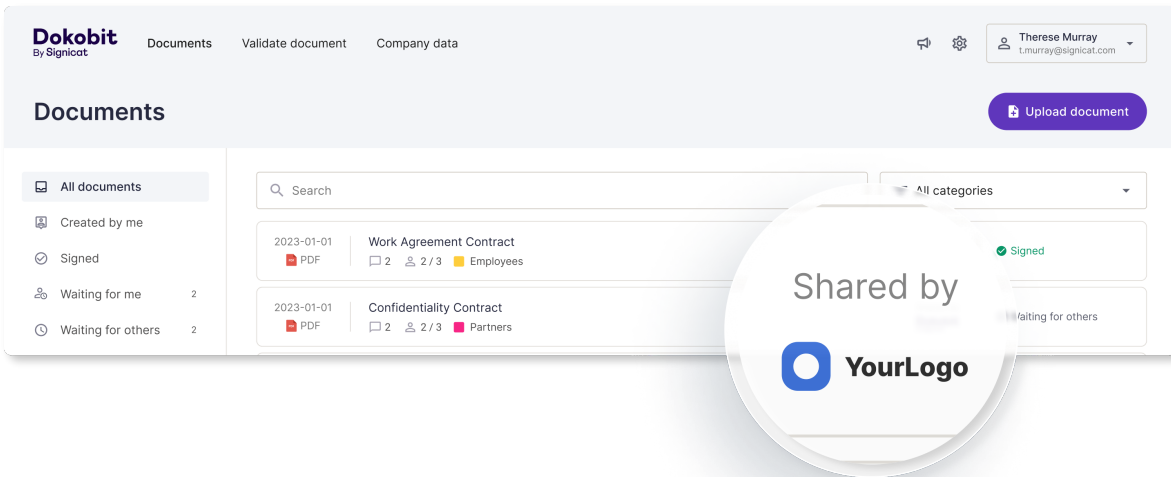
Dokobit
By Signicat

Documents Validate document Company data

Therese Murray
t.murray@signicat.com

Documents

Upload document

All documents
Created by me
Signed
Waiting for me 2
Waiting for others 2

Search

All categories

2023-01-01
PDF
Work Agreement Contract
2 2 / 3 Employees
Signed

2023-01-01
PDF
Confidentiality Contract
2 2 / 3 Partners
Waiting for others

Shared by
YourLogo